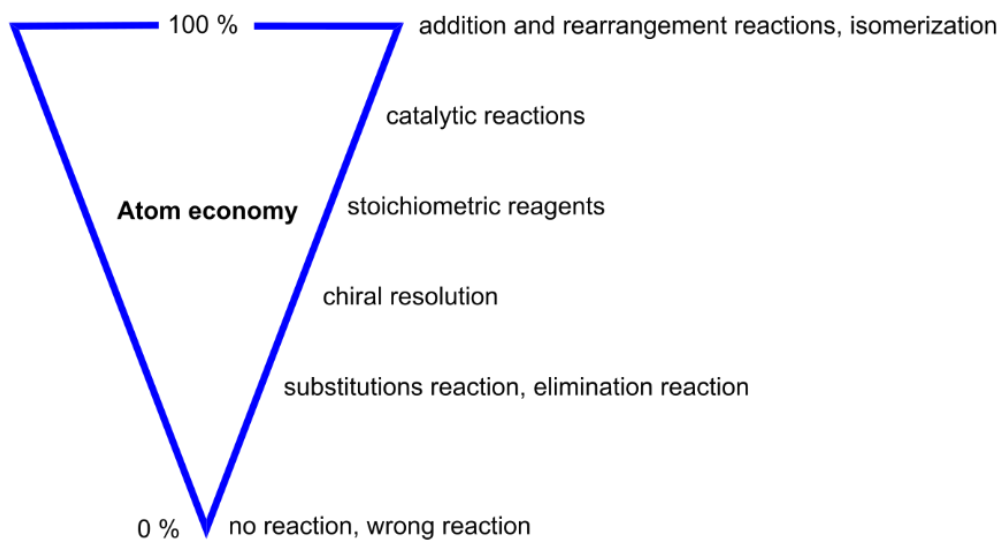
100 %

addition and rearrangement reactions, isomerization

catalytic reactions

Atom economy

stoichiometric reagents

chiral resolution

substitutions reaction, elimination reaction

0 %

no reaction, wrong reaction